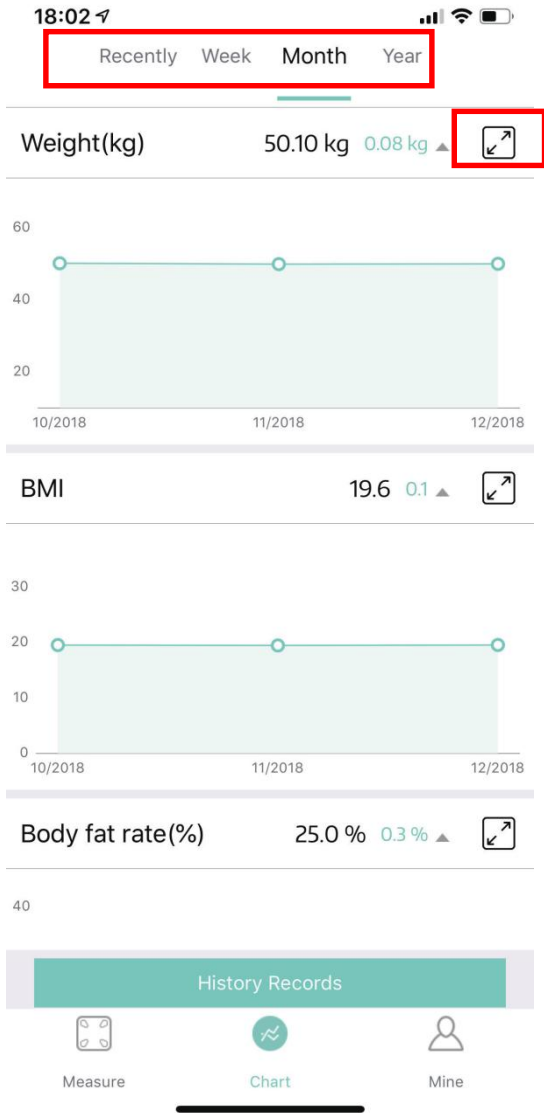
18:02

Recently Week Month Year

Weight(kg) 50.10 kg 0.08 kg

60
40
20
10/2018 11/2018 12/2018

BMI 19.6 0.1

30
20
10
0
10/2018 11/2018 12/2018

Body fat rate(%) 25.0 % 0.3 %

40

History Records

Measure Chart Mine